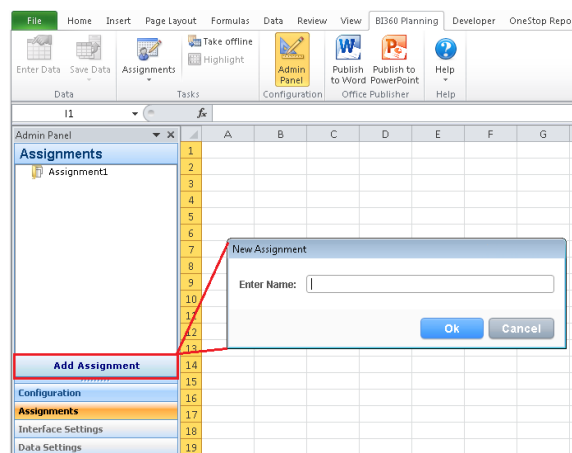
File Home Insert Page Layout Formulas Data Review View BI360 Planning Developer OneStop Repo

Enter Data Save Data
Data

Assignments
Take offline
Highlight
Tasks

Admin Panel
Configuration

Publish to Word
Publish to PowerPoint
Office Publisher

Help
Help

I1
$f_x$

Admin Panel

Assignments

Assignment1

Add Assignment

Configuration
Assignments
Interface Settings
Data Settings

| | A | B | C | D | E | F | G |
|---|---|---|---|---|---|---|---|
| 1 | | | | | | | |
| 2 | | | | | | | |
| 3 | | | | | | | |
| 4 | | | | | | | |
| 5 | | | | | | | |
| 6 | | | | | | | |
| 7 | | | | | | | |
| 8 | | | | | | | |
| 9 | | | | | | | |
| 10 | | | | | | | |
| 11 | | | | | | | |
| 12 | | | | | | | |
| 13 | | | | | | | |
| 14 | | | | | | | |
| 15 | | | | | | | |
| 16 | | | | | | | |
| 17 | | | | | | | |
| 18 | | | | | | | |
| 19 | | | | | | | |

New Assignment

Enter Name:

Ok Cancel